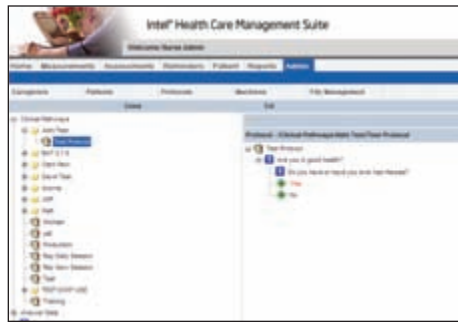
Intel® Health Care Management Suite

Welcome Nurse Admin

Home Measurements Assessments Reminders Patient Reports Admin

Caregivers Patients Protocols Machines File Management

Close Ed

Clinical Retrospective
Auto Test
Test Protocol
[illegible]
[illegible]
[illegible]
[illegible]
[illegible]
Path
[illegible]
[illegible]
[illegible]
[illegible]
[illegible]
Test
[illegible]
Training
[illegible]

Protocol : Clinical Retrospective Test/Test Protocol
Test Protocol
Are you in good health?
Do you have or have you ever had disease?
Yes
No